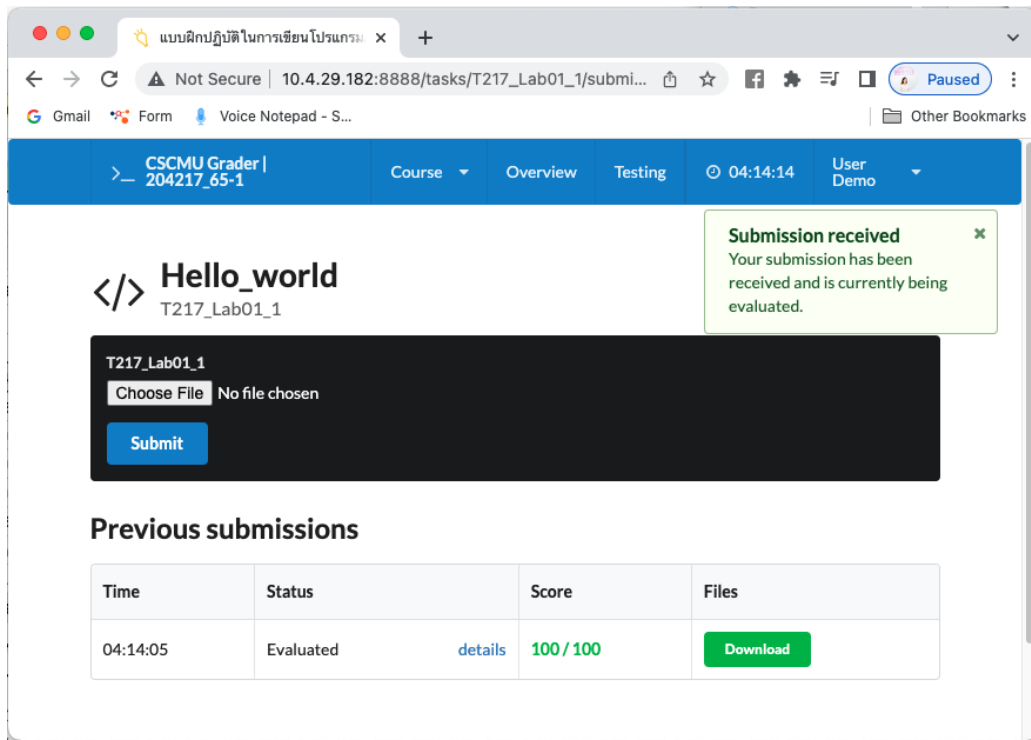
แบบฝึกปฏิบัติในการเขียนโปรแกรม ×
+
Not Secure | 10.4.29.182:8888/tasks/T217_Lab01_1/submi...
Paused
Gmail Form Voice Notepad - S...
Other Bookmarks

>_ CSCMU Grader | 204217_65-1
Course
Overview
Testing
04:14:14
User Demo

Submission received
Your submission has been received and is currently being evaluated.

</> Hello_world
T217_Lab01_1

T217_Lab01_1
Choose File No file chosen
Submit

Previous submissions

| Time | Status | | Score | Files |
|---|---|---|---|---|
| 04:14:05 | Evaluated | details | 100 / 100 | Download |